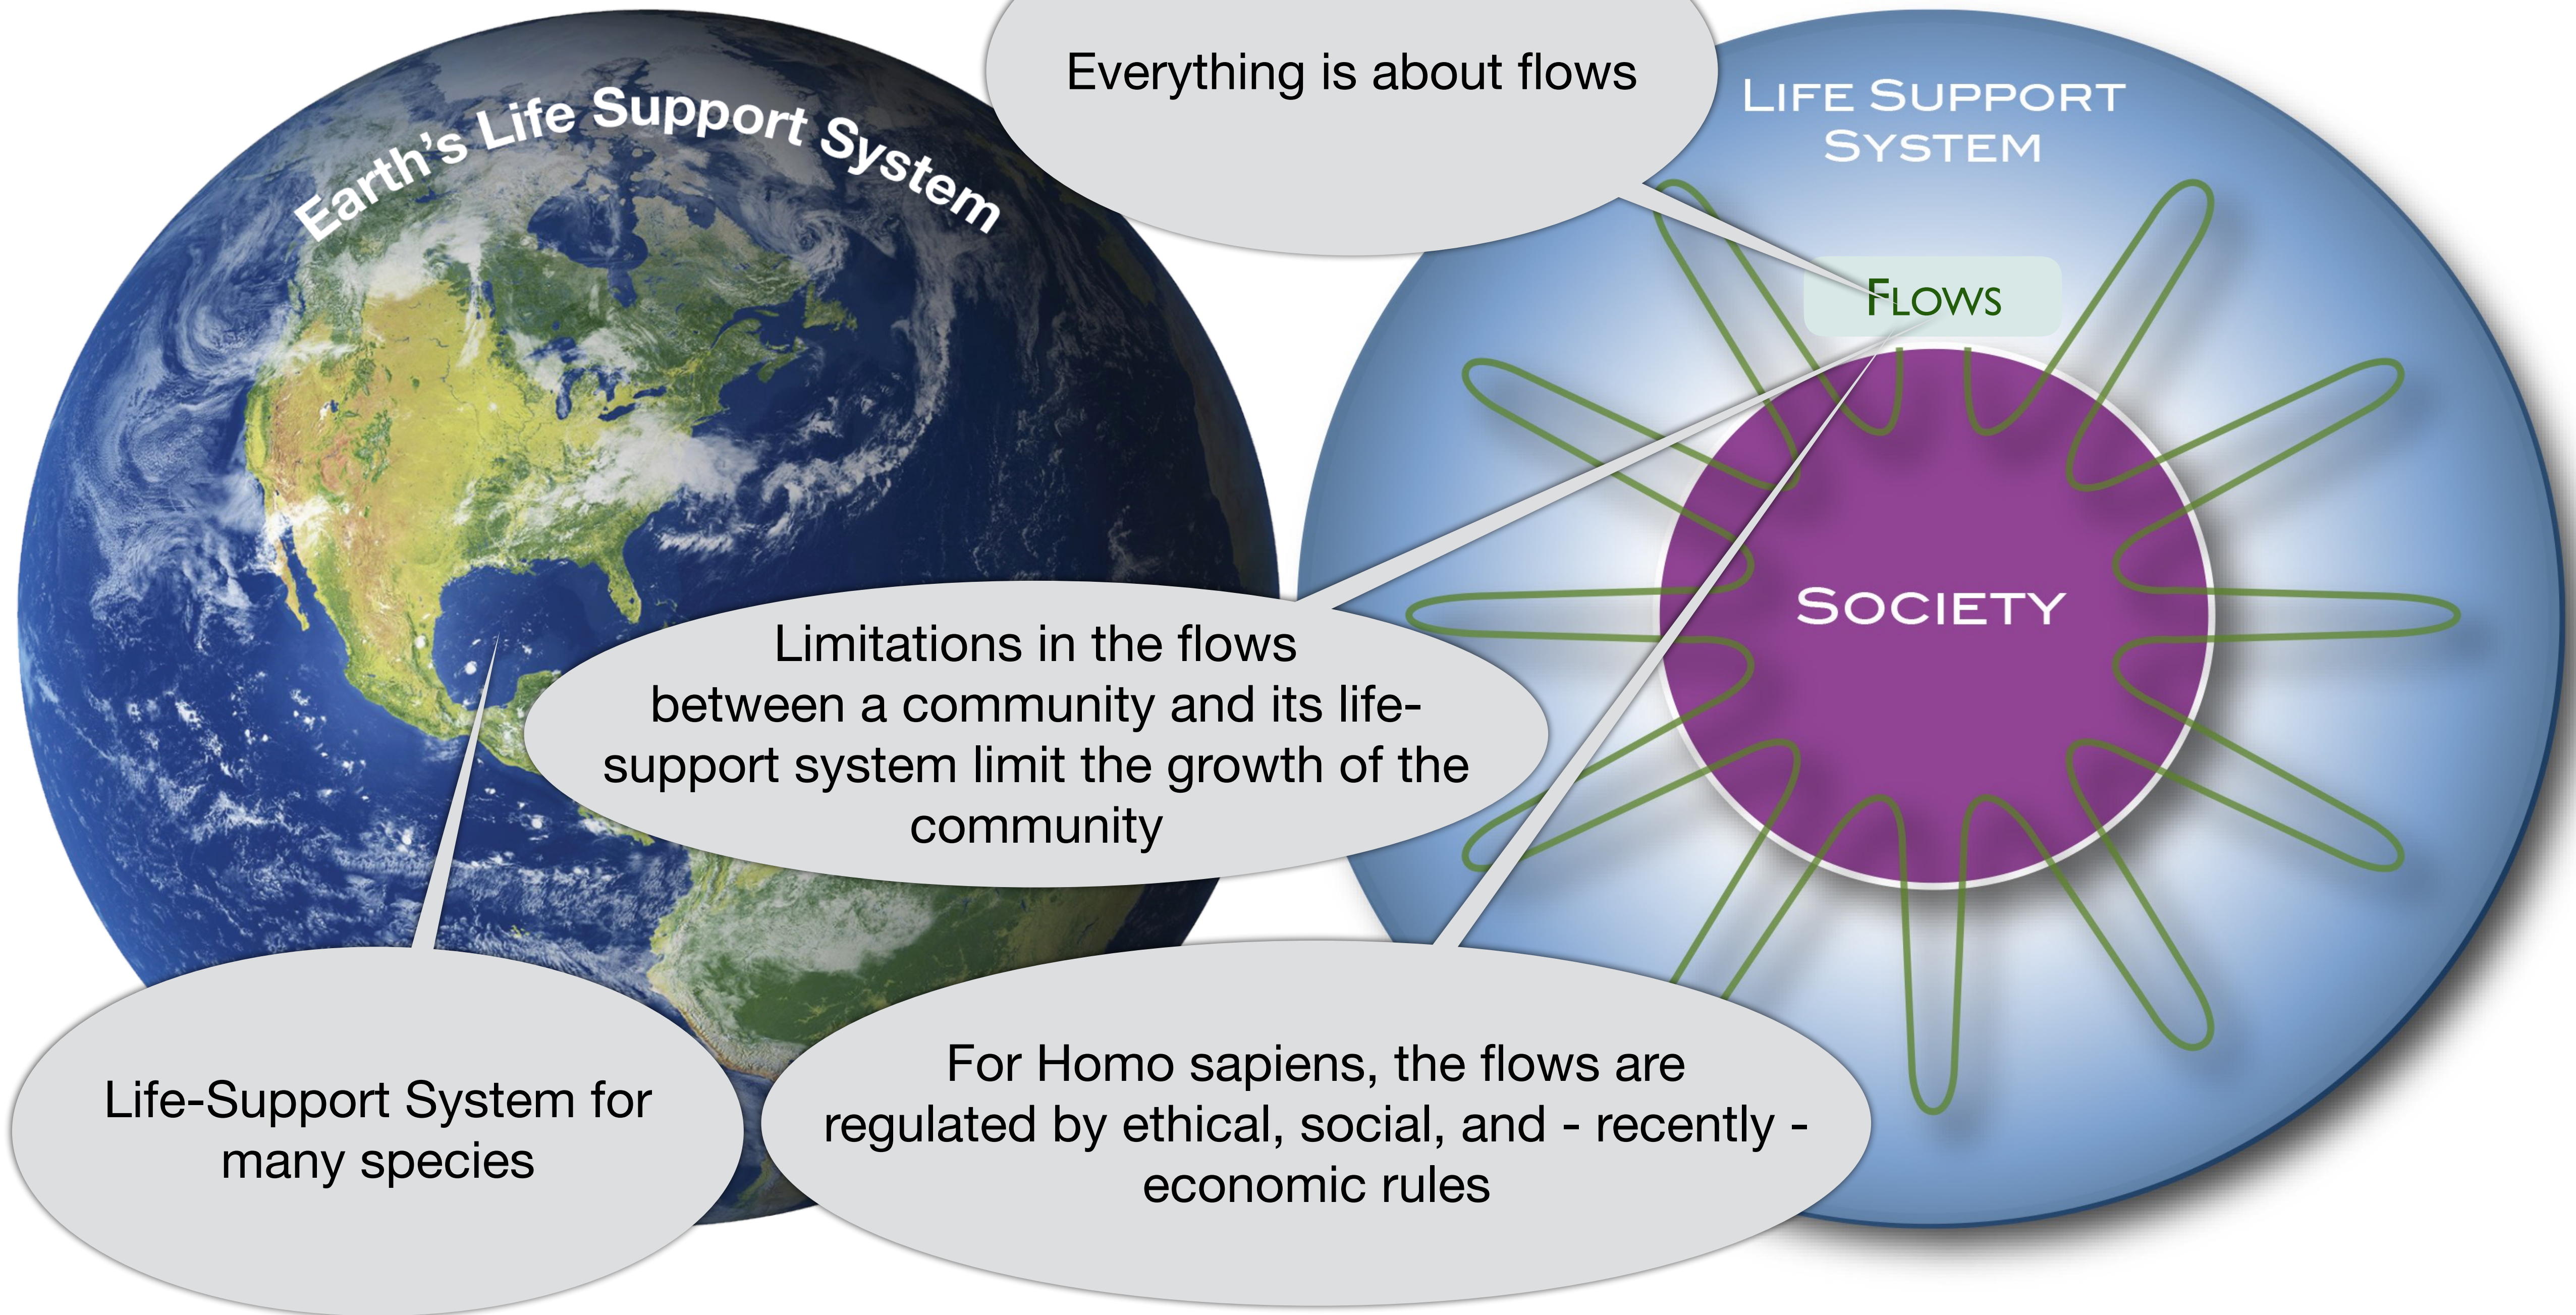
Earth's Life Support System

Everything is about flows

Life Support System

Flows

Society

Limitations in the flows between a community and its life-support system limit the growth of the community

Life-Support System for many species

For Homo sapiens, the flows are regulated by ethical, social, and - recently - economic rules